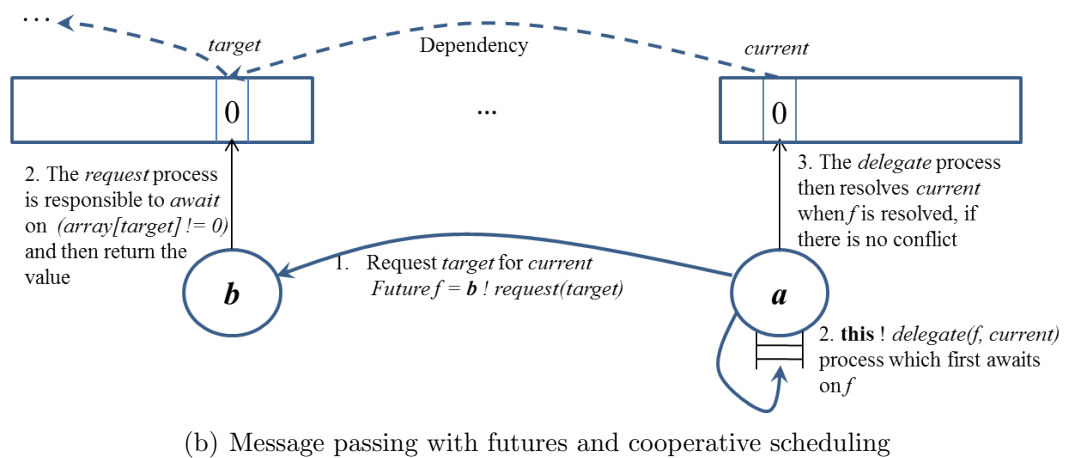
...

target

Dependency

current

0

...

0

2. The request process is responsible to await on (array[target] != 0) and then return the value

3. The delegate process then resolves current when f is resolved, if there is no conflict

1. Request target for current
Future f = b ! request(target)

b

a

2. this ! delegate(f, current) process which first awaits on f

(b) Message passing with futures and cooperative scheduling